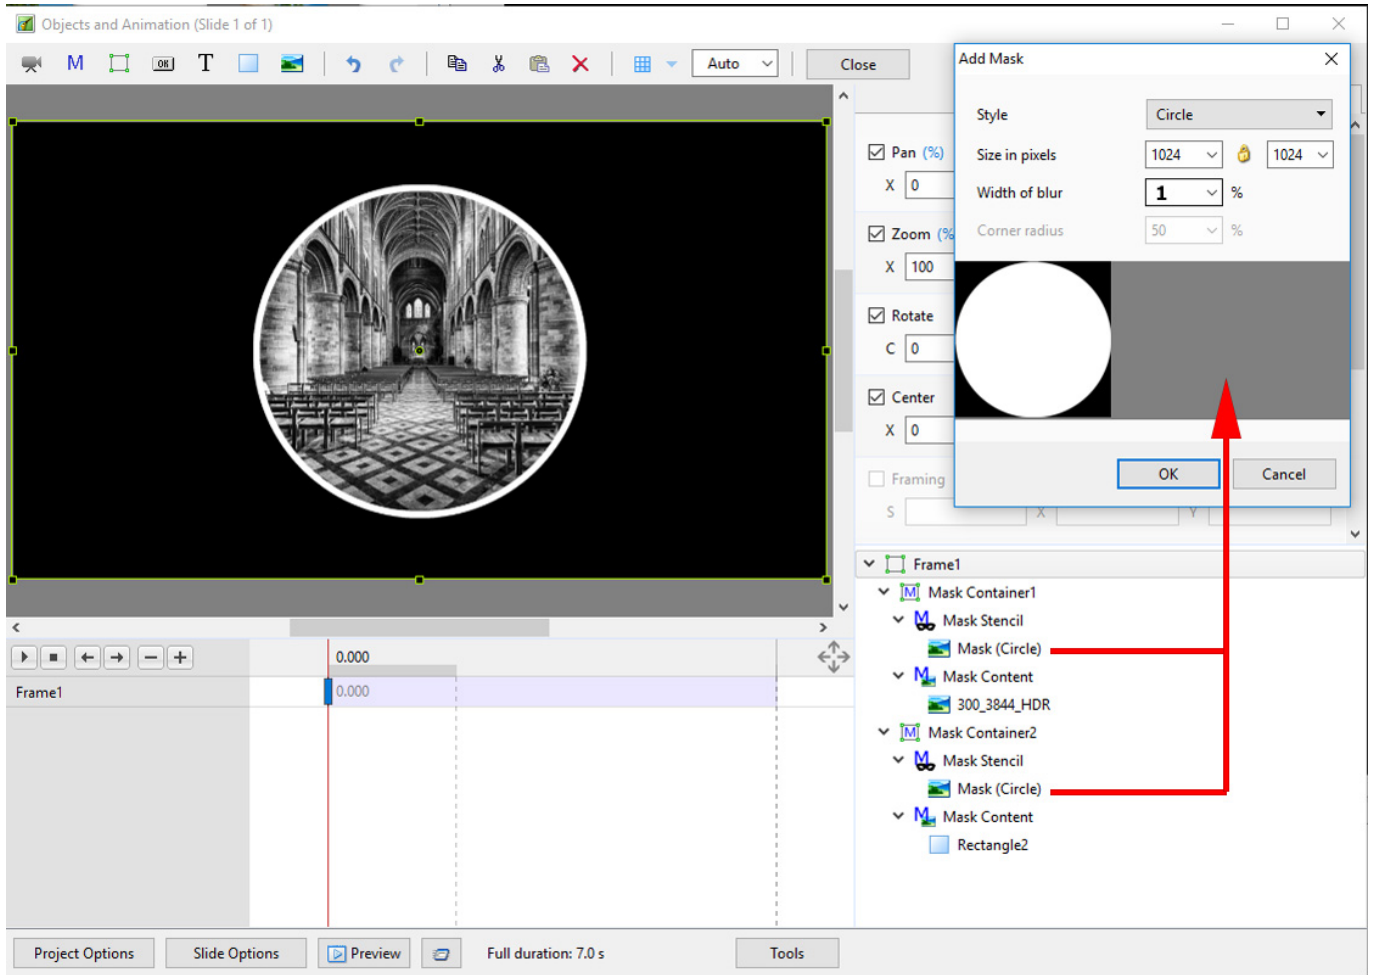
Objects and Animation (Slide 1 of 1)

M

OK

T

Auto

Close

Add Mask

Style Circle

Size in pixels 1024 1024

Width of blur 1 %

Corner radius 50 %

OK

Cancel

Pan (%)

X 0

Zoom (%

X 100

Rotate

C 0

Center

X 0

Framing

S X Y

Frame1

Mask Container1

Mask Stencil

Mask (Circle)

Mask Content

300_3844_HDR

Mask Container2

Mask Stencil

Mask (Circle)

Mask Content

Rectangle2

0.000

Frame1

0.000

Project Options

Slide Options

Preview

Full duration: 7.0 s

Tools